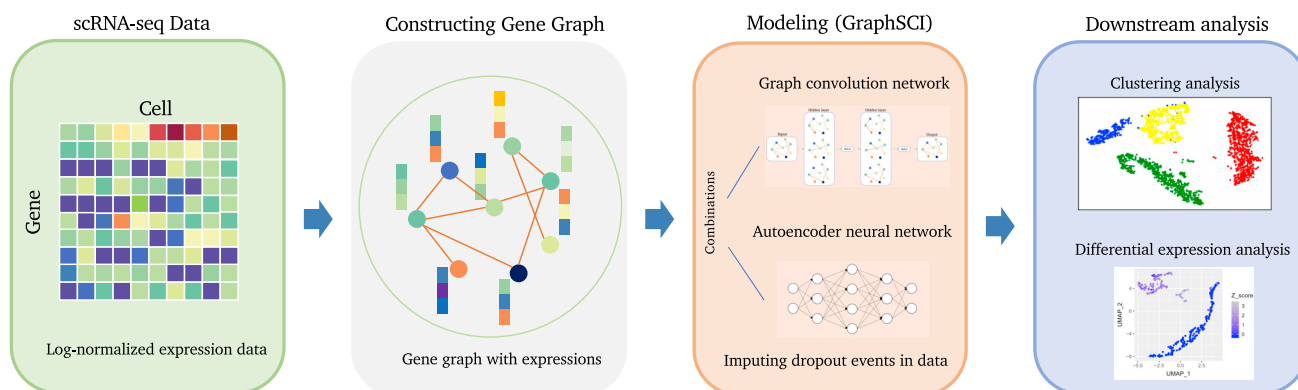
scRNA-seq Data

Cell

Gene

Log-normalized expression data

Constructing Gene Graph

Gene graph with expressions

Modeling (GraphSCI)

Graph convolution network

Combinations

Autoencoder neural network

Imputing dropout events in data

Downstream analysis

Clustering analysis

Differential expression analysis

Z_score

UMAP_2

UMAP_1